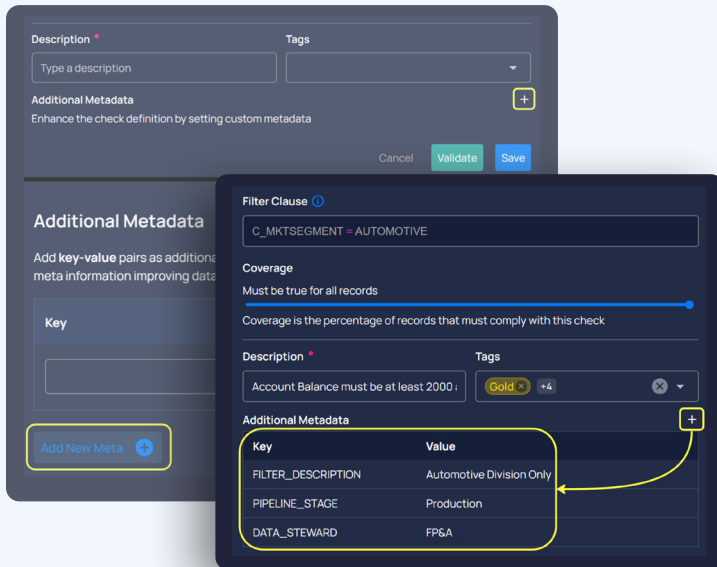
Description *

Tags

Type a description

Additional Metadata

+

Enhance the check definition by setting custom metadata

Cancel

Validate

Save

Additional Metadata

Add **key-value** pairs as additional meta information improving data

Key

Add New Meta

Filter Clause

C_MKTSEGMENT = AUTOMOTIVE

Coverage

Must be true for all records

Coverage is the percentage of records that must comply with this check

Description *

Tags

Account Balance must be at least 2000

Gold × +4

Additional Metadata

+

| Key | Value |
|---|---|
| FILTER_DESCRIPTION | Automotive Division Only |
| PIPELINE_STAGE | Production |
| DATA_STEWARD | FP&A |